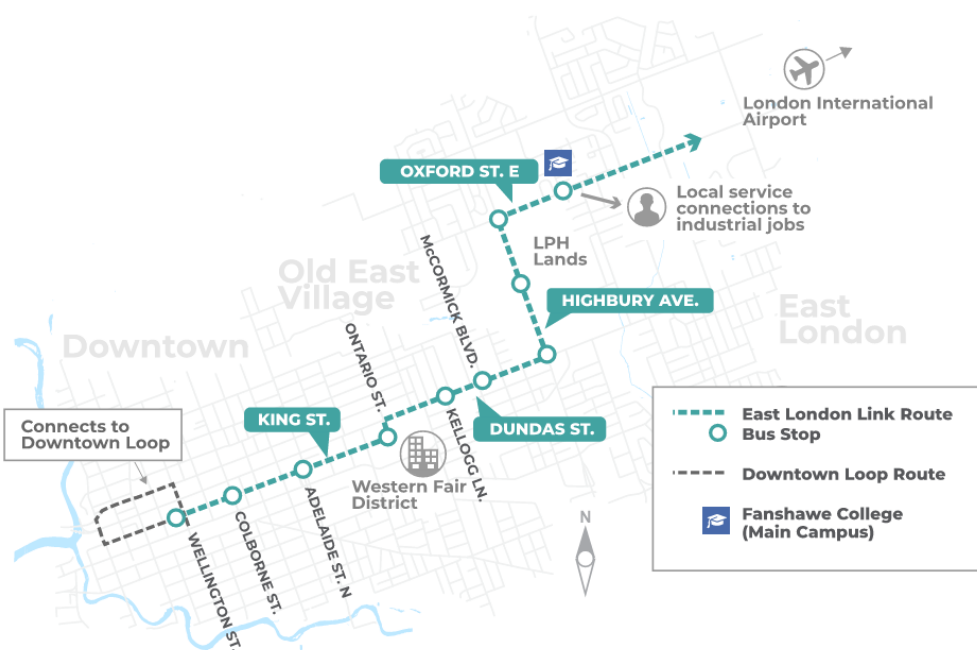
London International Airport

OXFORD ST. E

Local service connections to industrial jobs

LPH Lands

McCORMICK BLVD.

Old East Village

HIGHBURY AVE.

East London

Downtown

ONTARIO ST.

KELLOGG LN.

DUNDAS ST.

KING ST.

Connects to Downtown Loop

Western Fair District

ADELAIDE ST. N

COLBORNE ST.

WELLINGTON ST.

N

East London Link Route
Bus Stop
Downtown Loop Route
Fanshawe College (Main Campus)